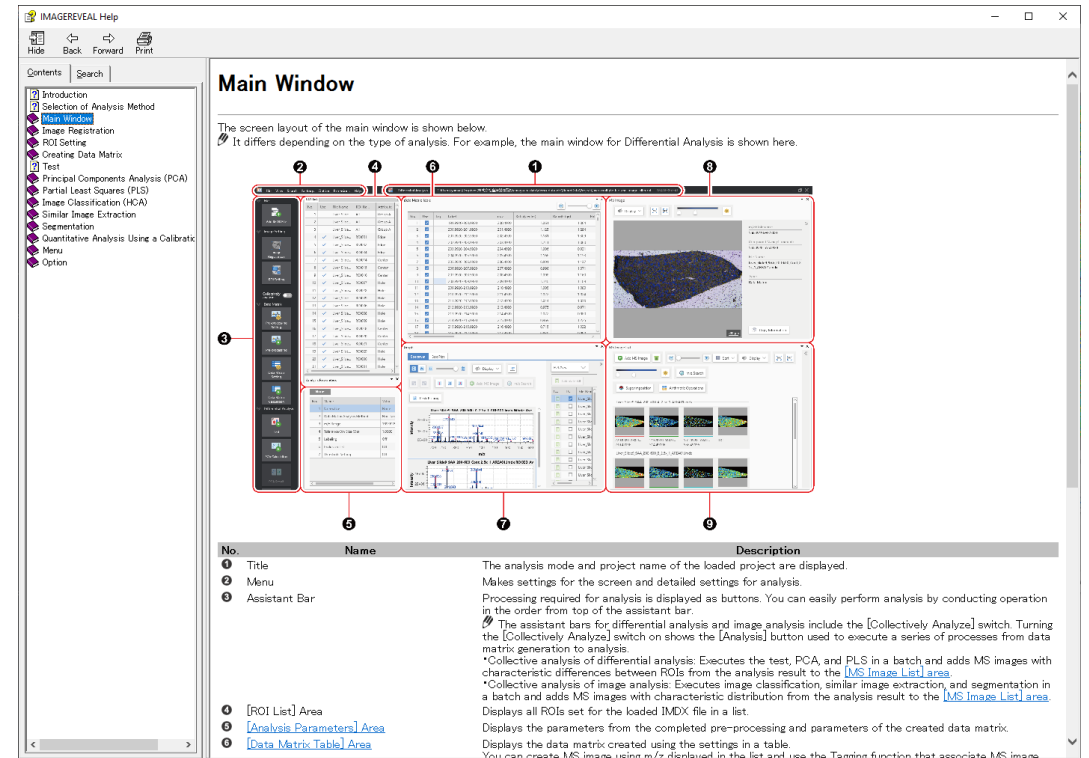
IMAGEREVEAL Help

Hide Back Forward Print

Contents Search

Introduction
Selection of Analysis Method
Main Window
Image Registration
ROI Setting
Creating Data Matrix
Test
Principal Components Analysis (PCA)
Partial Least Squares (PLS)
Image Classification (HCA)
Similar Image Extraction
Segmentation
Quantitative Analysis Using a Calibratic
Menu
Option

Main Window

The screen layout of the main window is shown below.
It differs depending on the type of analysis. For example, the main window for Differential Analysis is shown here.

❷ ❹ ❻ ❶ ❽
❸
❺ ❼ ❾

| No. | Name | Description |
|---|---|---|
| ❶ | Title | The analysis mode and project name of the loaded project are displayed. |
| ❷ | Menu | Makes settings for the screen and detailed settings for analysis. |
| ❸ | Assistant Bar | Processing required for analysis is displayed as buttons. You can easily perform analysis by conducting operation in the order from top of the assistant bar. The assistant bars for differential analysis and image analysis include the [Collectively Analyze] switch. Turning the [Collectively Analyze] switch on shows the [Analysis] button used to execute a series of processes from data matrix generation to analysis. •Collective analysis of differential analysis: Executes the test, PCA, and PLS in a batch and adds MS images with characteristic differences between ROIs from the analysis result to the [MS Image List] area. •Collective analysis of image analysis: Executes image classification, similar image extraction, and segmentation in a batch and adds MS images with characteristic distribution from the analysis result to the [MS Image List] area. |
| ❹ | [ROI List] Area | Displays all ROIs set for the loaded IMDX file in a list. |
| ❺ | [Analysis Parameters] Area | Displays the parameters from the completed pre-processing and parameters of the created data matrix. |
| ❻ | [Data Matrix Table] Area | Displays the data matrix created using the settings in a table. You can create MS image using m/z displayed in the list and use the Tagging function that associate MS image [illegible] |